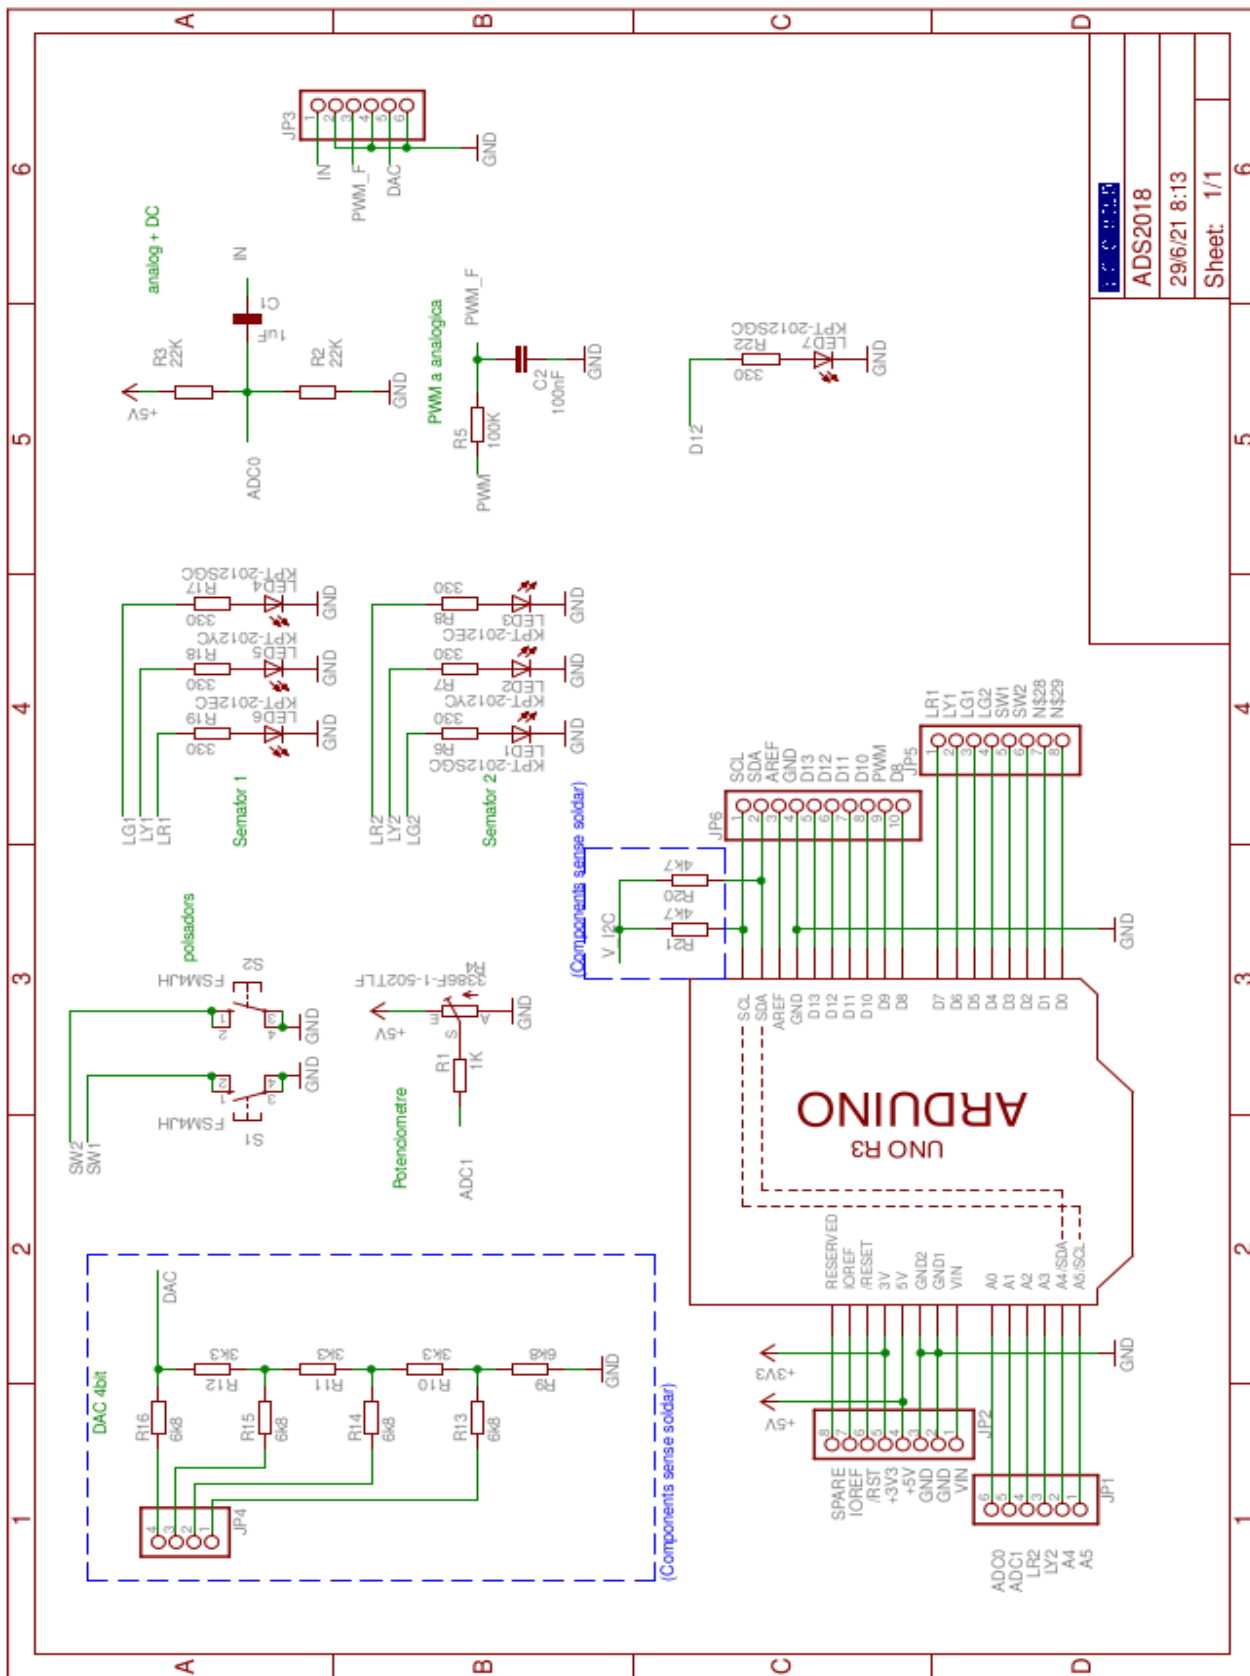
A B C D
6 5 4 3 2 1

JP3
1 2 3 4 5 6
IN
PWM_F
DAC
GND

analog + DC
IN
C1
1uF
R3
22K
+5V
R2
22K
GND
ADC0

PWM_F
PWM a analogica
C2
100nF
GND
R5
100K
PWM

R22
330
LED7
KPT-2012SGC
GND
D12

ADS2018
29/6/21 8:13
Sheet: 1/1

R17
330
LED4
KPT-2012SGC
GND
R18
330
LED5
KPT-2012YC
GND
R19
330
LED6
KPT-2012EC
GND
LG1
LY1
LR1
Semafor 1

330
R8
LED3
KPT-2012EC
GND
330
R7
LED2
KPT-2012YC
GND
330
R6
LED1
KPT-2012SGC
GND
LR2
LY2
LG2
Semafor 2

(Components sense soldar)
V_I2C
R20
4k7
R21
4k7

JP6
1 2 3 4 5 6 7 8 9 10
SCL
SDA
AREF
GND
D13
D12
D11
D10
PWM
D8

JP5
1 2 3 4 5 6 7 8
LR1
LY1
LG1
LG2
SW1
SW2
N$28
N$29

GND

polsadors
S2
FSM4JH
1 2 3 4
GND
S1
FSM4JH
1 2 3 4
GND
SW2
SW1

R4
3386F-1-502TLF
+5V
E S A
GND
R1
1K
Potenciometre
ADC1

SCL
SDA
AREF
GND
D13
D12
D11
D10
D9
D8
D7
D6
D5
D4
D3
D2
D1
D0

ARDUINO
UNO R3

RESERVED
IOREF
/RESET
3V
5V
GND2
GND1
VIN
A0
A1
A2
A3
A4/SDA
A5/SCL

+3V3
+5V
GND

JP2
8 7 6 5 4 3 2 1
SPARE
IOREF
/RST
+3V3
+5V
GND
GND
VIN

JP1
6 5 4 3 2 1
ADC0
ADC1
LR2
LY2
A4
A5

DAC 4bit
DAC
R12
3k3
R11
3k3
R10
3k3
R9
6k8
GND
R16
6k8
R15
6k8
R14
6k8
R13
6k8
JP4
4 3 2 1
(Components sense soldar)